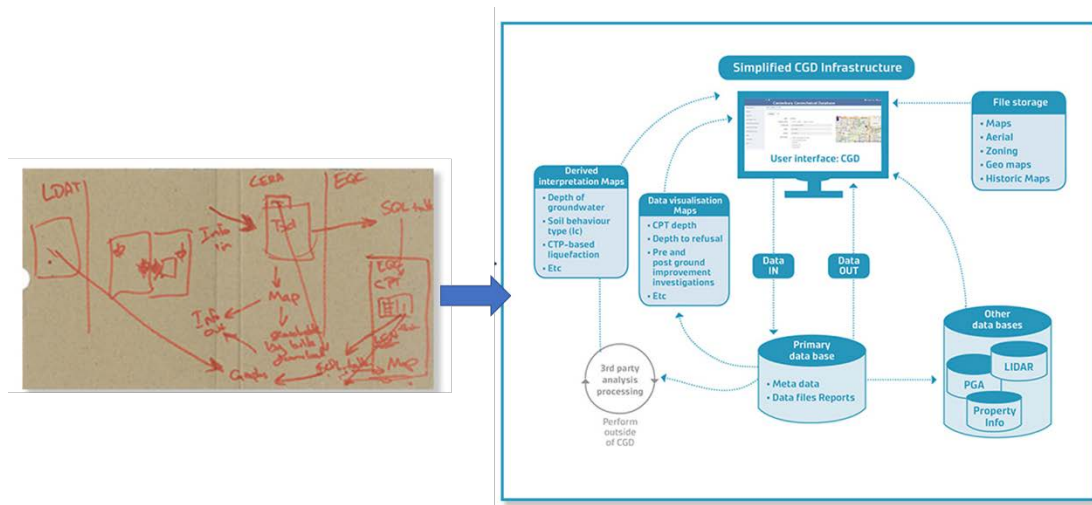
LDAT
CERA
EQC
Info in
Bd
SOIL table
EQC
CPT
Map
Info out
Geodes
SOIL table
Map

Simplified CGD Infrastructure

User interface: CGD

File storage
• Maps
• Aerial
• Zoning
• Geo maps
• Historic Maps

Derived interpretation Maps
• Depth of groundwater
• Soil behaviour type (Ic)
• CTP-based liquefaction
• Etc

Data visualisation Maps
• CPT depth
• Depth to refusal
• Pre and post ground improvement investigations
• Etc

Data IN

Data OUT

Primary data base
• Meta data
• Data files Reports

Other data bases
LIDAR
PGA
Property Info

3rd party analysis processing

Perform outside of CGD